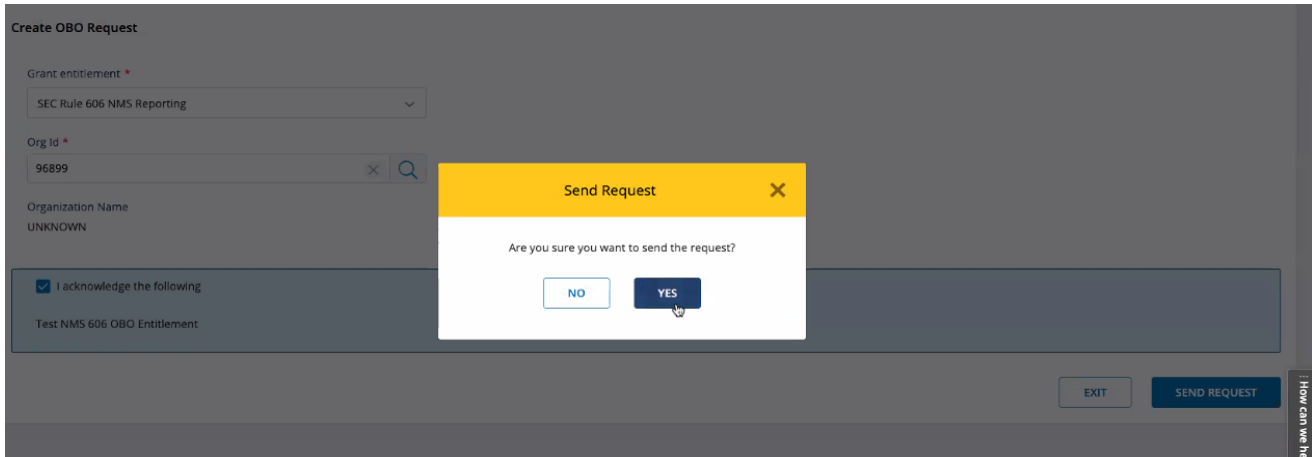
Create OBO Request

Grant entitlement *

SEC Rule 606 NMS Reporting

Org Id *

96899

Organization Name

UNKNOWN

I acknowledge the following

Test NMS 606 OBO Entitlement

Send Request

Are you sure you want to send the request?

NO

YES

EXIT

SEND REQUEST

How can we he